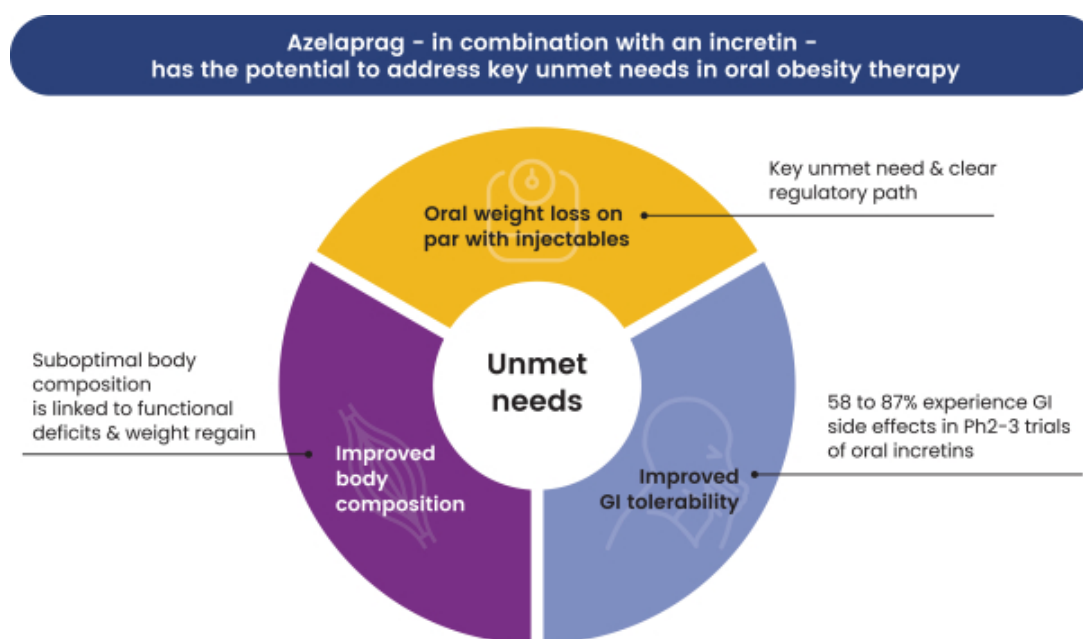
Azelaprag - in combination with an incretin - has the potential to address key unmet needs in oral obesity therapy

Key unmet need & clear regulatory path

Oral weight loss on par with injectables

Unmet needs

Suboptimal body composition is linked to functional deficits & weight regain

Improved body composition

58 to 87% experience GI side effects in Ph2-3 trials of oral incretins

Improved GI tolerability